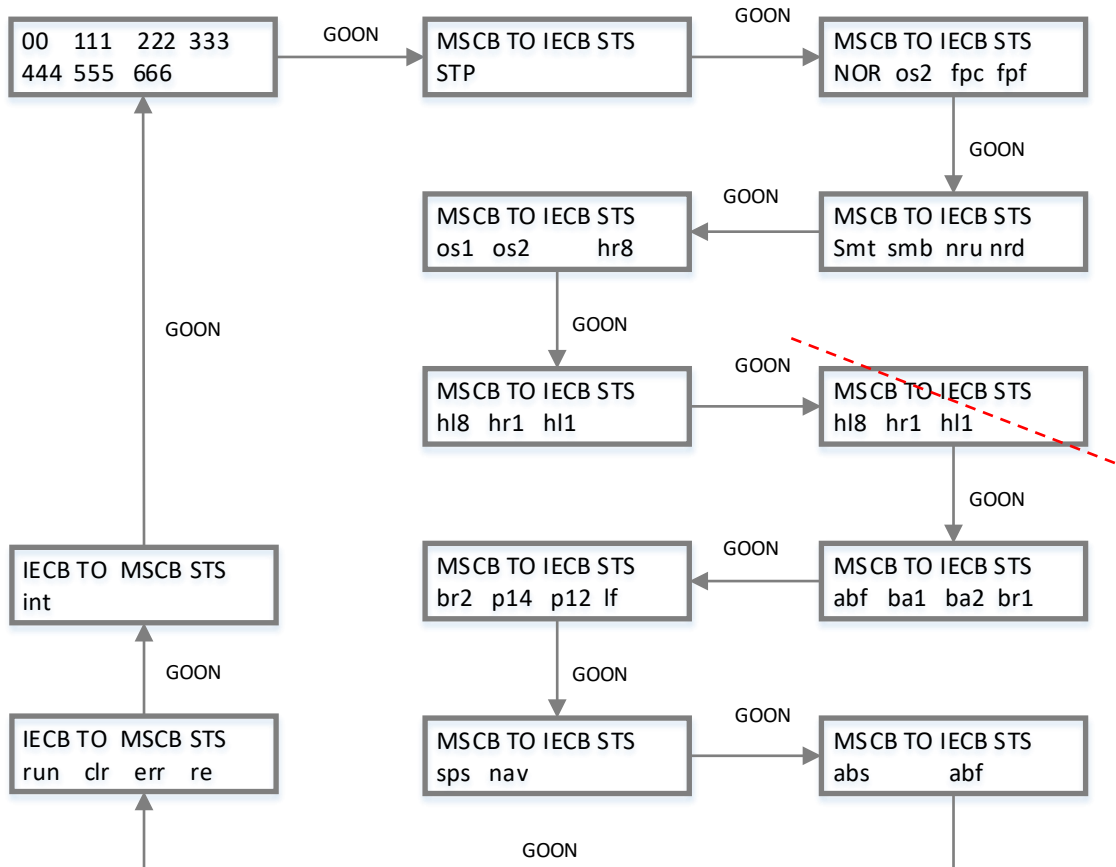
00 111 222 333
444 555 666

GOON

MSCB TO IECB STS
STP

GOON

MSCB TO IECB STS
NOR os2 fpc fpf

GOON

GOON

MSCB TO IECB STS
os1 os2 hr8

MSCB TO IECB STS
Smt smb nru nrd

GOON

GOON

GOON

MSCB TO IECB STS
hl8 hr1 hl1

MSCB TO IECB STS
hl8 hr1 hl1

GOON

GOON

MSCB TO IECB STS
br2 p14 p12 lf

MSCB TO IECB STS
abf ba1 ba2 br1

IECB TO MSCB STS
int

GOON

GOON

IECB TO MSCB STS
run clr err re

MSCB TO IECB STS
sps nav

GOON

MSCB TO IECB STS
abs abf

GOON